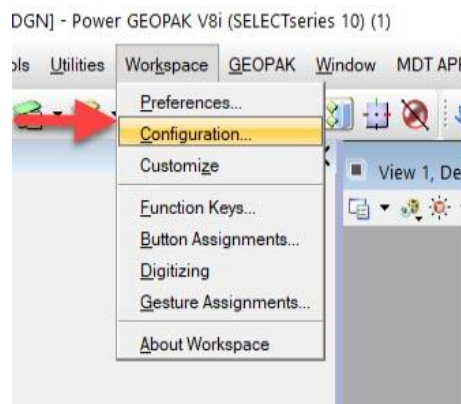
DGN] - Power GEOPAK V8i (SELECTseries 10) (1)

ols Utilities Workspace GEOPAK Window MDT API

Preferences...
Configuration...
Customize
Function Keys...
Button Assignments...
Digitizing
Gesture Assignments...
About Workspace

View 1, De